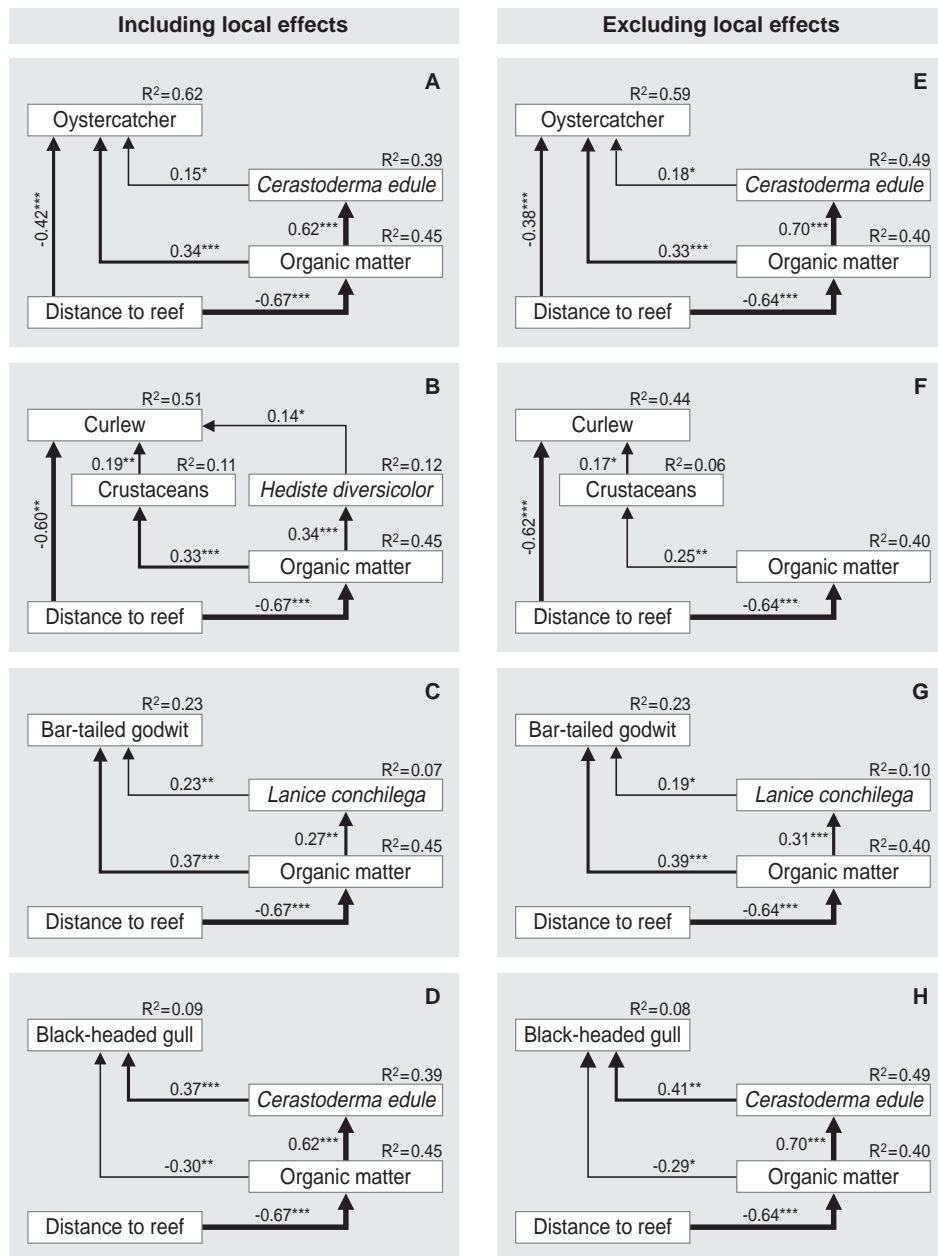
Including local effects

A

$R^2$=0.62
Oystercatcher
$R^2$=0.39
0.15*
Cerastoderma edule
-0.42***
0.62***
$R^2$=0.45
0.34***
Organic matter
Distance to reef
-0.67***

B

$R^2$=0.51
Curlew
0.14*
0.19**
$R^2$=0.11
$R^2$=0.12
Crustaceans
Hediste diversicolor
-0.60**
0.34***
$R^2$=0.45
0.33***
Organic matter
Distance to reef
-0.67***

C

$R^2$=0.23
Bar-tailed godwit
$R^2$=0.07
0.23**
Lanice conchilega
0.27**
$R^2$=0.45
0.37***
Organic matter
Distance to reef
-0.67***

D

$R^2$=0.09
Black-headed gull
$R^2$=0.39
0.37***
Cerastoderma edule
0.62***
$R^2$=0.45
-0.30**
Organic matter
Distance to reef
-0.67***

Excluding local effects

E

$R^2$=0.59
Oystercatcher
$R^2$=0.49
0.18*
Cerastoderma edule
-0.38***
0.70***
$R^2$=0.40
0.33***
Organic matter
Distance to reef
-0.64***

F

$R^2$=0.44
Curlew
0.17*
$R^2$=0.06
Crustaceans
-0.62***
$R^2$=0.40
0.25**
Organic matter
Distance to reef
-0.64***

G

$R^2$=0.23
Bar-tailed godwit
$R^2$=0.10
0.19*
Lanice conchilega
0.31***
$R^2$=0.40
0.39***
Organic matter
Distance to reef
-0.64***

H

$R^2$=0.08
Black-headed gull
$R^2$=0.49
0.41**
Cerastoderma edule
0.70***
$R^2$=0.40
-0.29*
Organic matter
Distance to reef
-0.64***